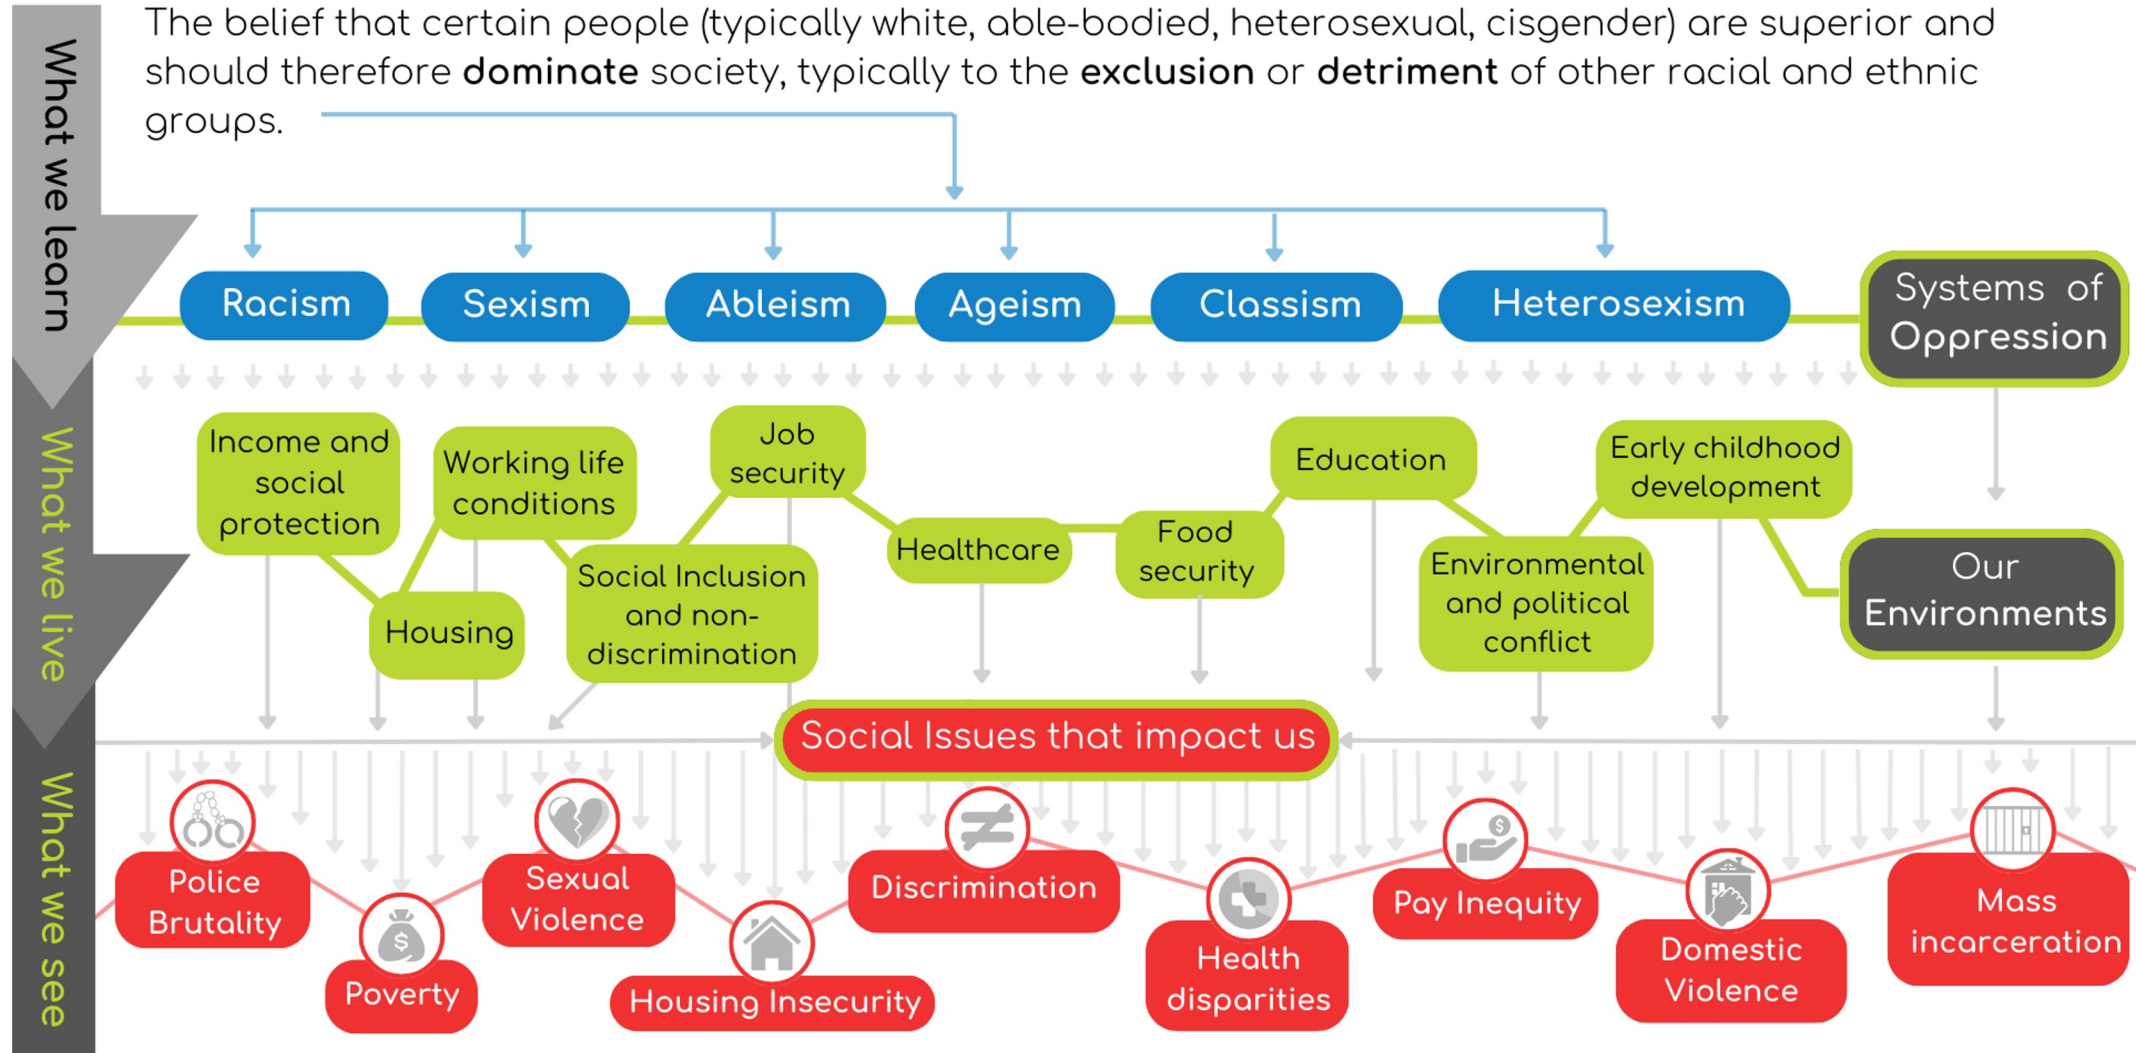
What we learn

The belief that certain people (typically white, able-bodied, heterosexual, cisgender) are superior and should therefore **dominate** society, typically to the **exclusion** or **detriment** of other racial and ethnic groups.

Racism
Sexism
Ableism
Ageism
Classism
Heterosexism
Systems of Oppression

What we live

Income and social protection
Working life conditions
Job security
Education
Early childhood development
Housing
Social Inclusion and non-discrimination
Healthcare
Food security
Environmental and political conflict
Our Environments

Social Issues that impact us

What we see

Police Brutality
Poverty
Sexual Violence
Housing Insecurity
Discrimination
Health disparities
Pay Inequity
Domestic Violence
Mass incarceration